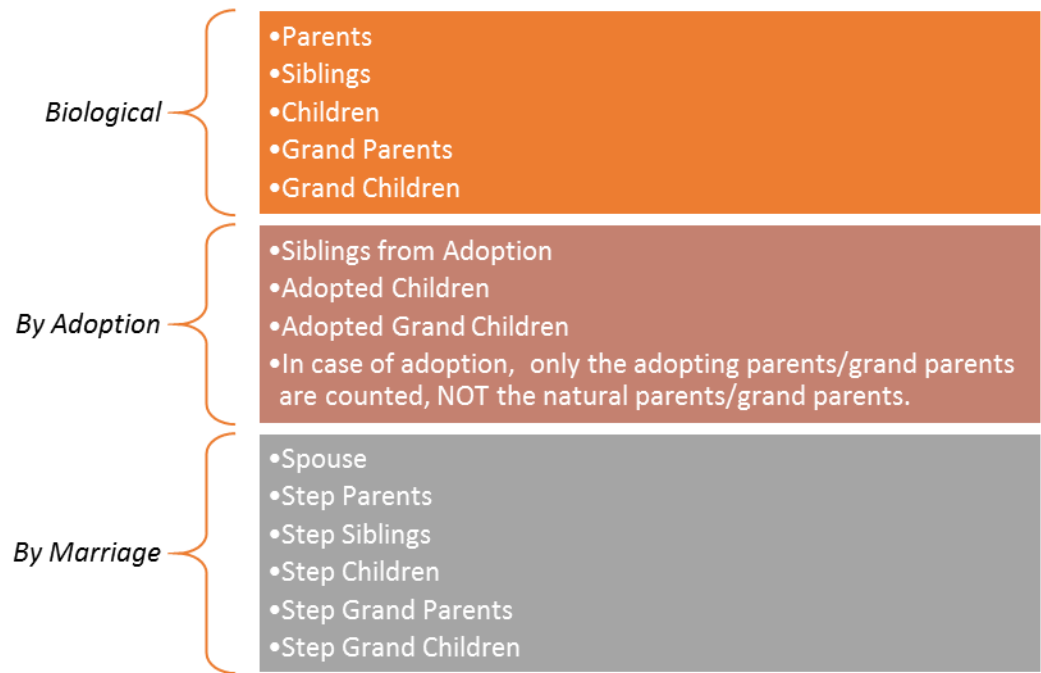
Biological

•Parents
•Siblings
•Children
•Grand Parents
•Grand Children

By Adoption

•Siblings from Adoption
•Adopted Children
•Adopted Grand Children
•In case of adoption,  only the adopting parents/grand parents are counted, NOT the natural parents/grand parents.

By Marriage

•Spouse
•Step Parents
•Step Siblings
•Step Children
•Step Grand Parents
•Step Grand Children